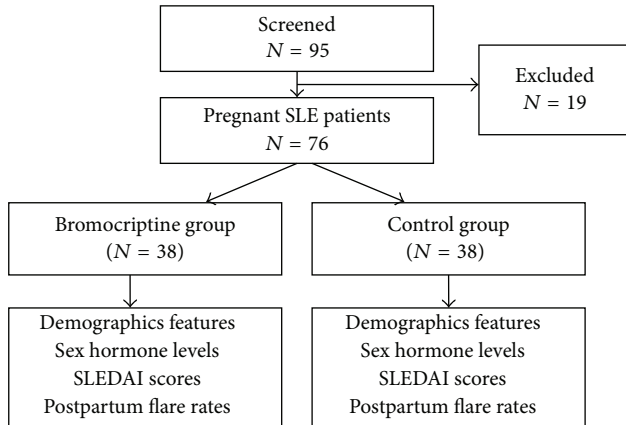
Screened
$N = 95$

Excluded
$N = 19$

Pregnant SLE patients
$N = 76$

Bromocriptine group
($N = 38$)

Control group
($N = 38$)

Demographics features
Sex hormone levels
SLEDAI scores
Postpartum flare rates

Demographics features
Sex hormone levels
SLEDAI scores
Postpartum flare rates